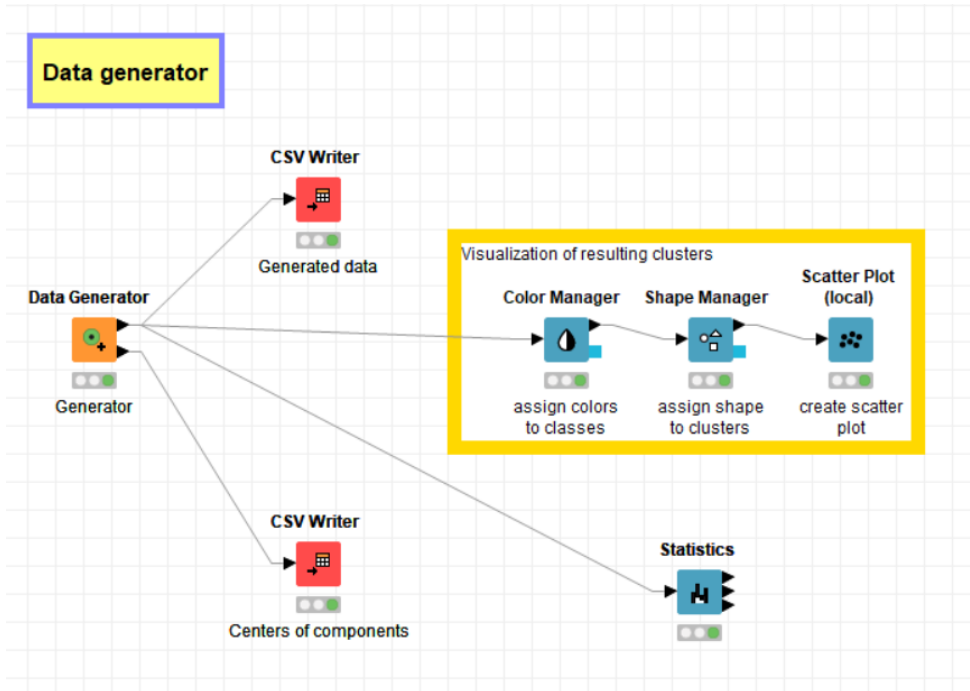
Data generator

CSV Writer

Generated data

Data Generator

Generator

Visualization of resulting clusters

Color Manager

assign colors to classes

Shape Manager

assign shape to clusters

Scatter Plot (local)

create scatter plot

CSV Writer

Centers of components

Statistics